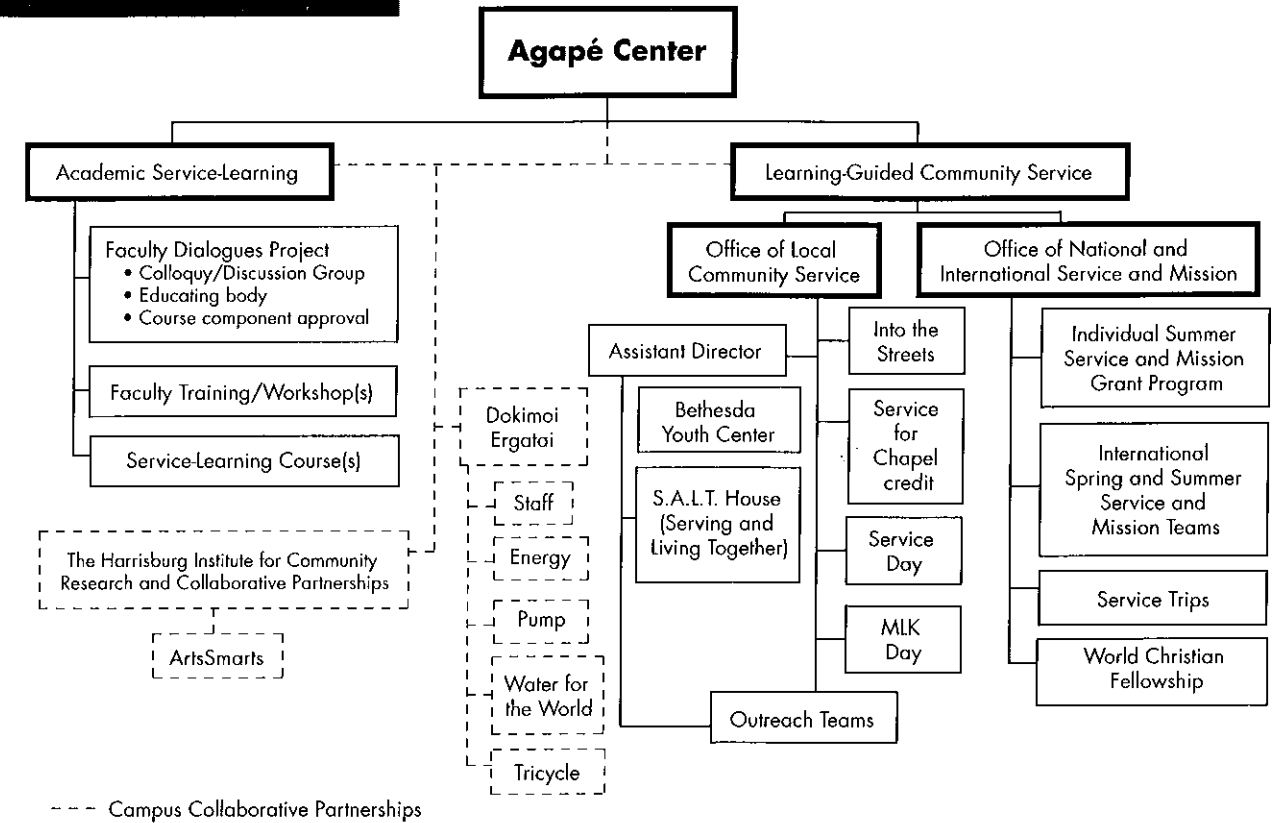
Agapé Center

Academic Service-Learning

Learning-Guided Community Service

Faculty Dialogues Project
• Colloquy/Discussion Group
• Educating body
• Course component approval

Faculty Training/Workshop(s)

Service-Learning Course(s)

The Harrisburg Institute for Community Research and Collaborative Partnerships

ArtsSmarts

Dokimoi Ergatai

Staff

Energy

Pump

Water for the World

Tricycle

Office of Local Community Service

Assistant Director

Bethesda Youth Center

S.A.L.T. House (Serving and Living Together)

Outreach Teams

Into the Streets

Service for Chapel credit

Service Day

MLK Day

Office of National and International Service and Mission

Individual Summer Service and Mission Grant Program

International Spring and Summer Service and Mission Teams

Service Trips

World Christian Fellowship

Campus Collaborative Partnerships